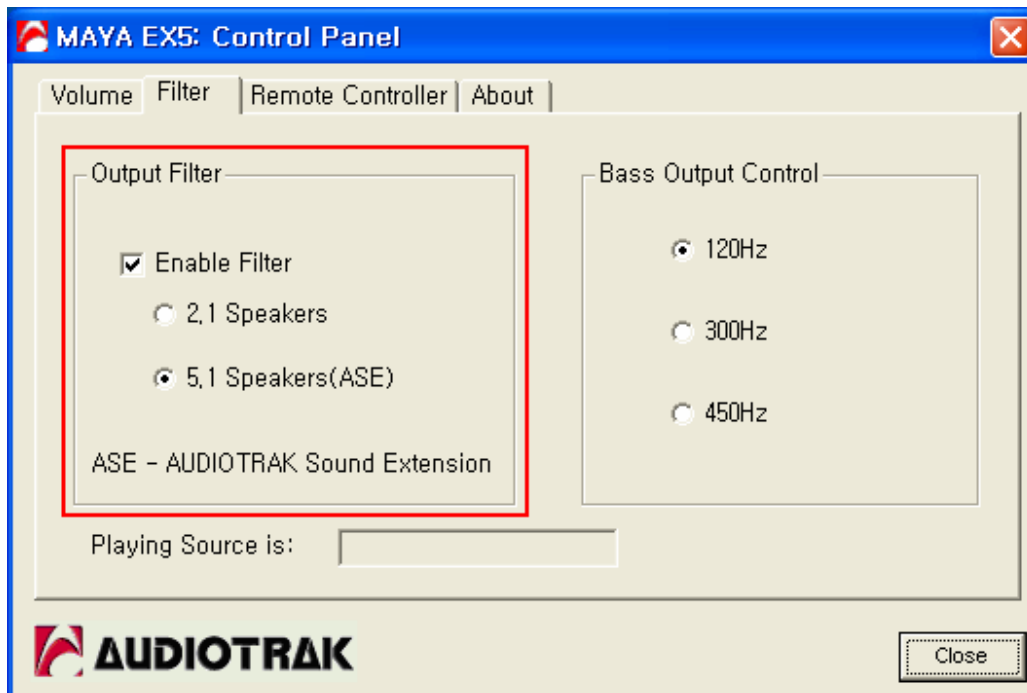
MAYA EX5: Control Panel

Volume | Filter | Remote Controller | About

Output Filter

Enable Filter

2.1 Speakers

5.1 Speakers(ASE)

ASE - AUDIOTRAK Sound Extension

Bass Output Control

120Hz

300Hz

450Hz

Playing Source is:

AUDIOTRAK

Close